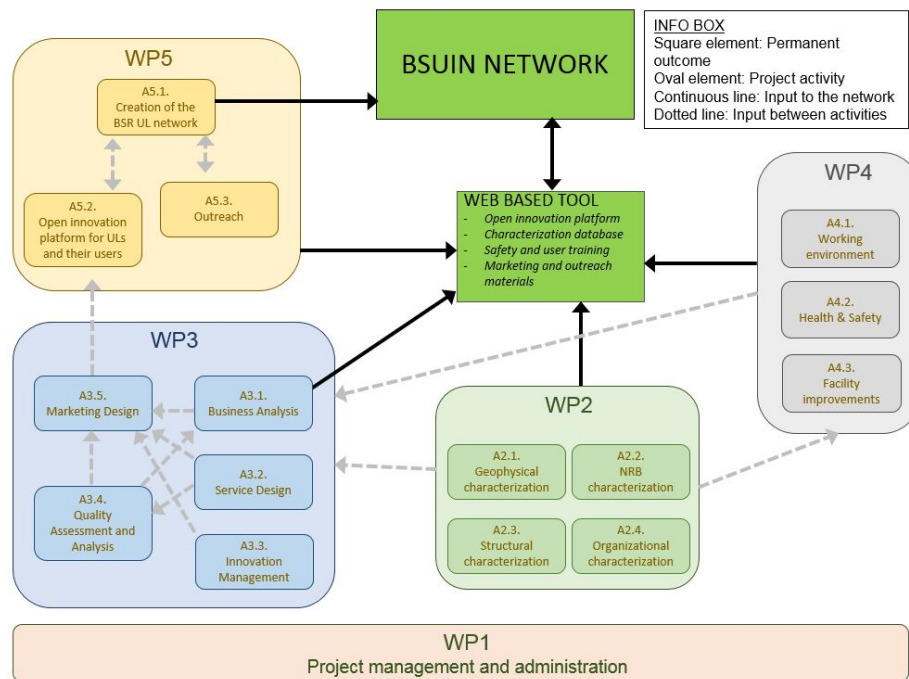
WP5

A5.1. Creation of the BSR UL network

A5.2. Open innovation platform for ULs and their users

A5.3. Outreach

BSUIN NETWORK

INFO BOX
Square element: Permanent outcome
Oval element: Project activity
Continuous line: Input to the network
Dotted line: Input between activities

WEB BASED TOOL
- Open innovation platform
- Characterization database
- Safety and user training
- Marketing and outreach materials

WP4

A4.1. Working environment

A4.2. Health & Safety

A4.3. Facility improvements

WP3

A3.5. Marketing Design

A3.1. Business Analysis

A3.2. Service Design

A3.4. Quality Assessment and Analysis

A3.3. Innovation Management

WP2

A2.1. Geophysical characterization

A2.2. NRB characterization

A2.3. Structural characterization

A2.4. Organizational characterization

WP1
Project management and administration